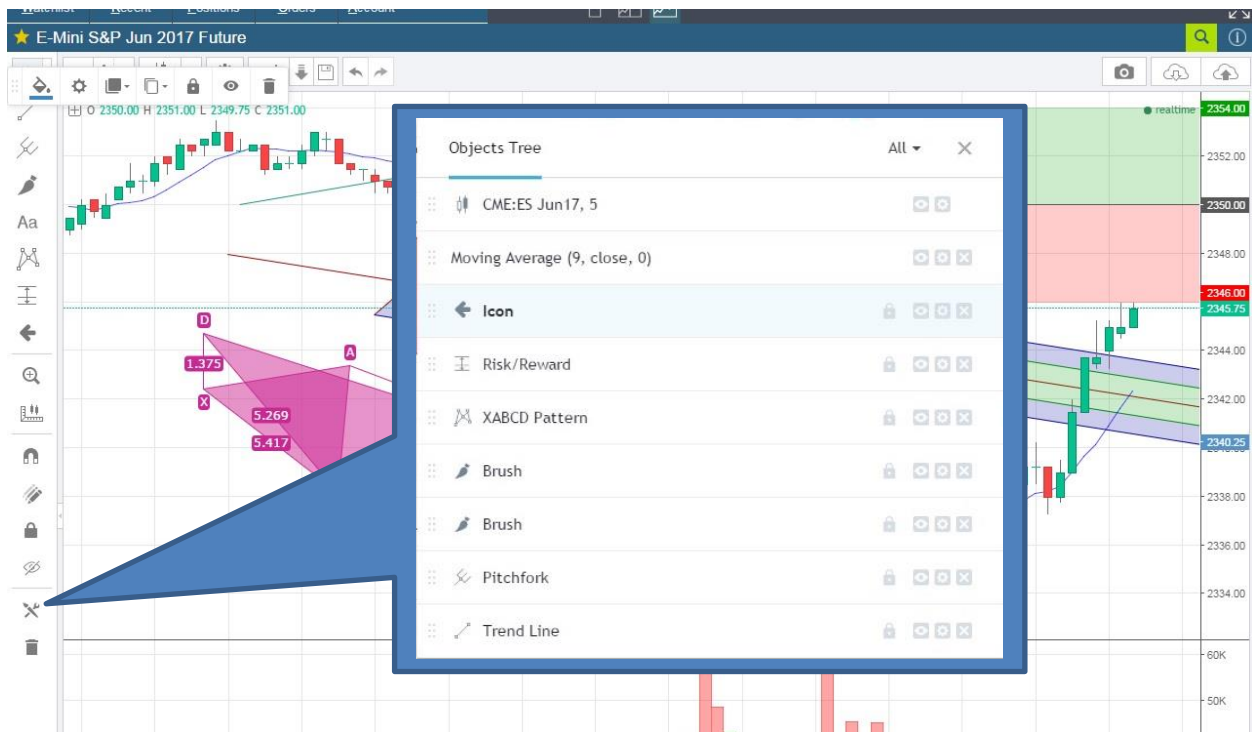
Watchlist Recent Positions Orders Account

E-Mini S&P Jun 2017 Future

Aa

O 2350.00 H 2351.00 L 2349.75 C 2351.00

realtime

2354.00
2352.00
2350.00
2348.00
2346.00
2345.75
2344.00
2342.00
2340.25
2338.00
2336.00
2334.00
60K
50K

D
1.375
A
X
5.269
5.417

Objects Tree All

CME:ES Jun17, 5
Moving Average (9, close, 0)
Icon
Risk/Reward
XABCD Pattern
Brush
Brush
Pitchfork
Trend Line